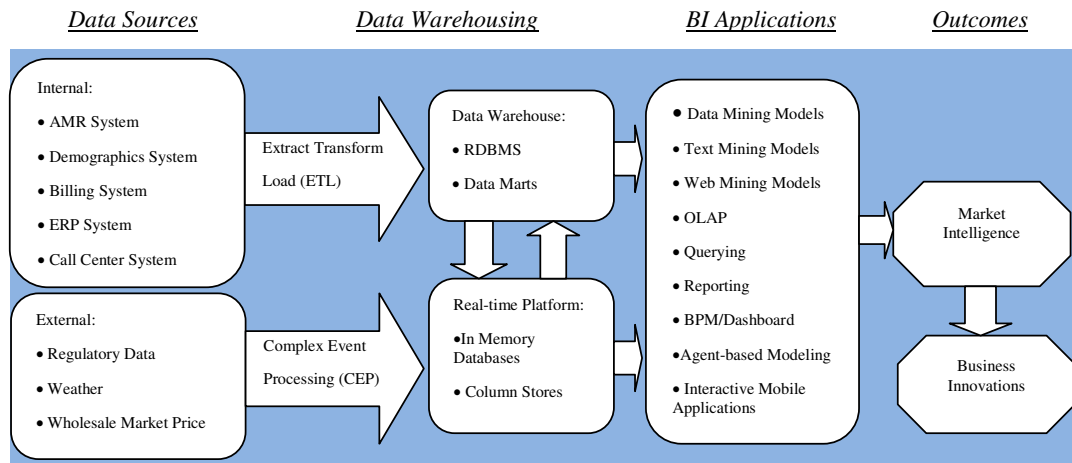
Data Sources

Data Warehousing

BI Applications

Outcomes

Internal:

• AMR System

• Demographics System

• Billing System

• ERP System

• Call Center System

Extract Transform Load (ETL)

External:

• Regulatory Data

• Weather

• Wholesale Market Price

Complex Event Processing (CEP)

Data Warehouse:

• RDBMS

• Data Marts

Real-time Platform:

•In Memory Databases

• Column Stores

• Data Mining Models

• Text Mining Models

• Web Mining Models

• OLAP

• Querying

• Reporting

• BPM/Dashboard

•Agent-based Modeling

• Interactive Mobile Applications

Market Intelligence

Business Innovations